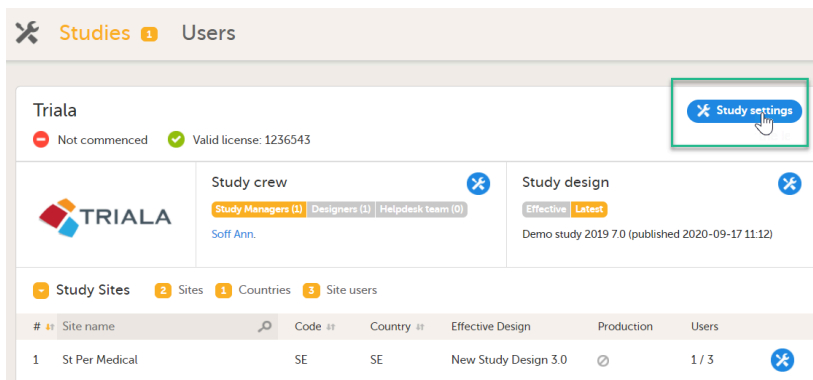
Studies 1 Users

Triala

Not commenced Valid license: 1236543

Study settings

TRIALA

Study crew

Study Managers (1) Designers (1) Helpdesk team (0)

Soff Ann.

Study design

Effective Latest

Demo study 2019 7.0 (published 2020-09-17 11:12)

Study Sites 2 Sites 1 Countries 3 Site users

| # | Site name | Code | Country | Effective Design | Production | Users |
|---|---|---|---|---|---|---|
| 1 | St Per Medical | SE | SE | New Study Design 3.0 | | 1 / 3 |